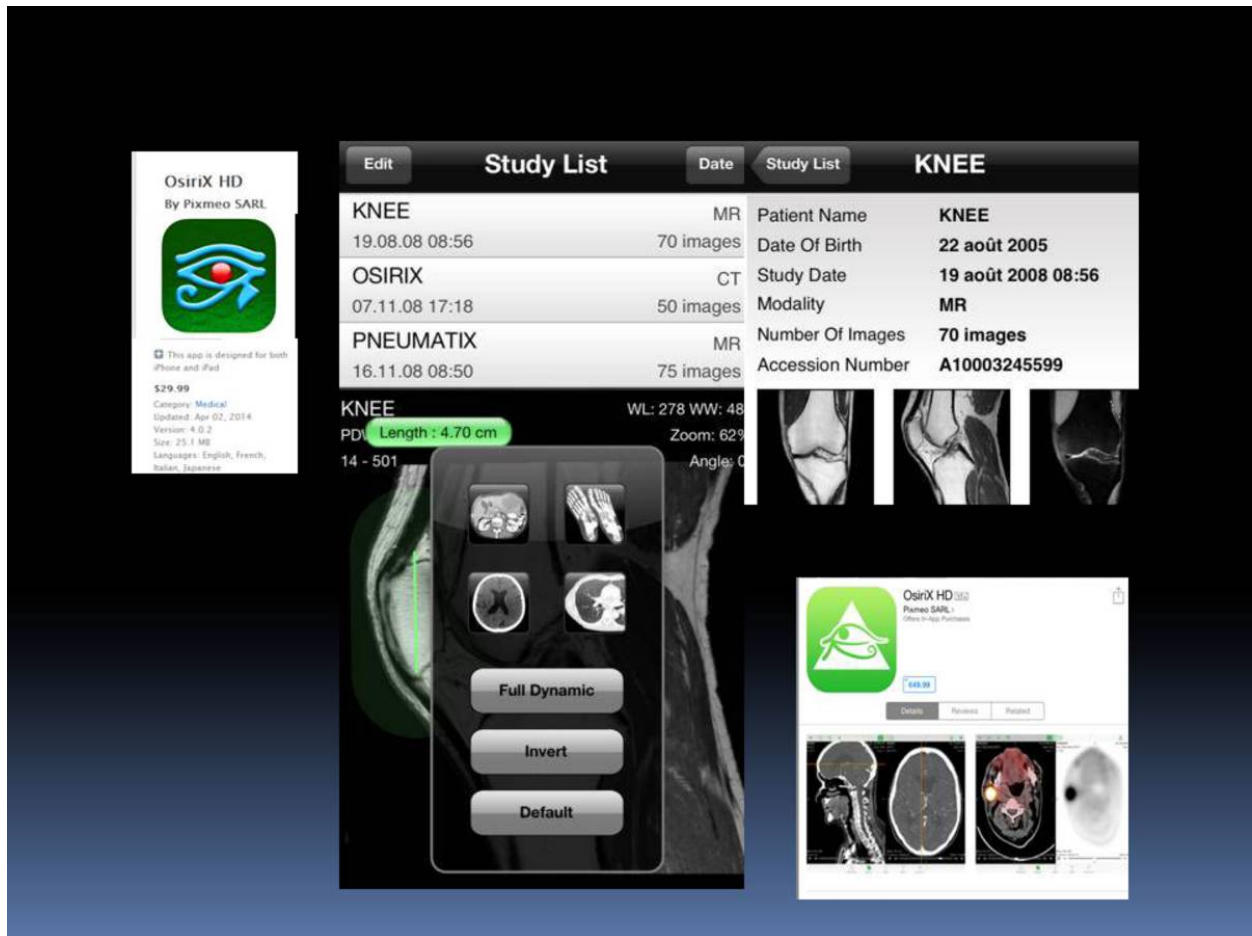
OsiriX HD
By Pixmeo SARL

This app is designed for both iPhone and iPad

$29.99
Category: Medical
Updated: Apr 02, 2014
Version: 4.0.2
Size: 25.1 MB
Languages: English, French, Italian, Japanese

Edit Study List Date

| KNEE | MR |
|---|---|
| 19.08.08 08:56 | 70 images |
| OSIRIX | CT |
| 07.11.08 17:18 | 50 images |
| PNEUMATIX | MR |
| 16.11.08 08:50 | 75 images |

Study List KNEE

| Patient Name | KNEE |
|---|---|
| Date Of Birth | 22 août 2005 |
| Study Date | 19 août 2008 08:56 |
| Modality | MR |
| Number Of Images | 70 images |
| Accession Number | A10003245599 |

KNEE
WL: 278 WW: 48
PD Length : 4.70 cm
Zoom: 62%
14 - 501
Angle: 0

Full Dynamic
Invert
Default

OsiriX HD
Pixmeo SARL
Offers In-App Purchases
€49.99
Details Reviews Related